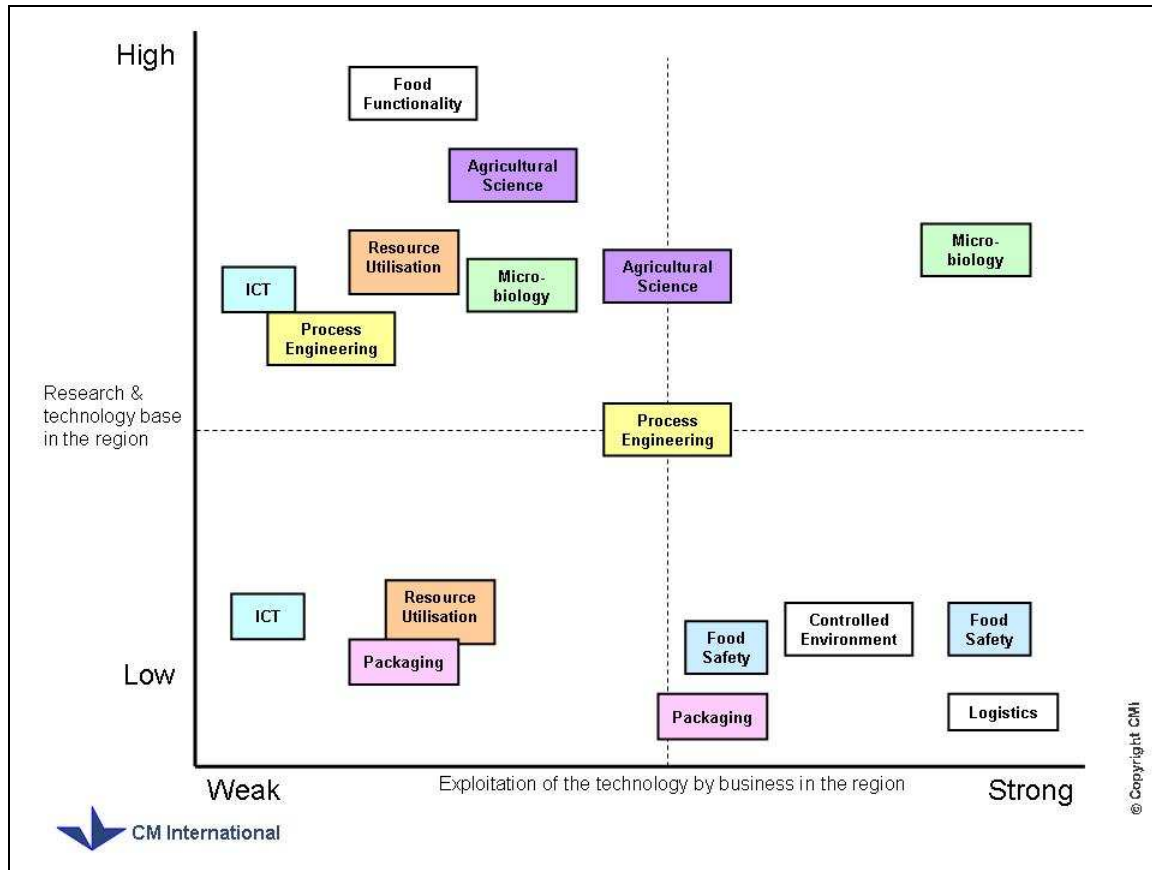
High

Food Functionality

Agricultural Science

Resource Utilisation

ICT

Micro-biology

Agricultural Science

Micro-biology

Process Engineering

Research & technology base in the region

Process Engineering

ICT

Resource Utilisation

Packaging

Food Safety

Controlled Environment

Food Safety

Low

Packaging

Logistics

Weak

Exploitation of the technology by business in the region

Strong

© Copyright CMI

CM International